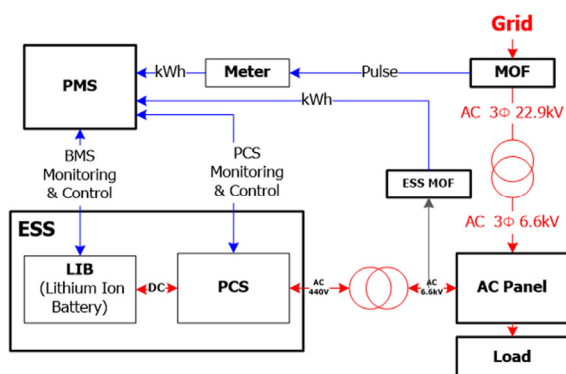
Grid

PMS

kWh

Meter

Pulse

MOF

kWh

AC 3Φ 22.9kV

BMS Monitoring & Control

PCS Monitoring & Control

ESS MOF

AC 3Φ 6.6kV

ESS

LIB (Lithium Ion Battery)

DC

PCS

AC 440V

AC 6.6kV

AC Panel

Load